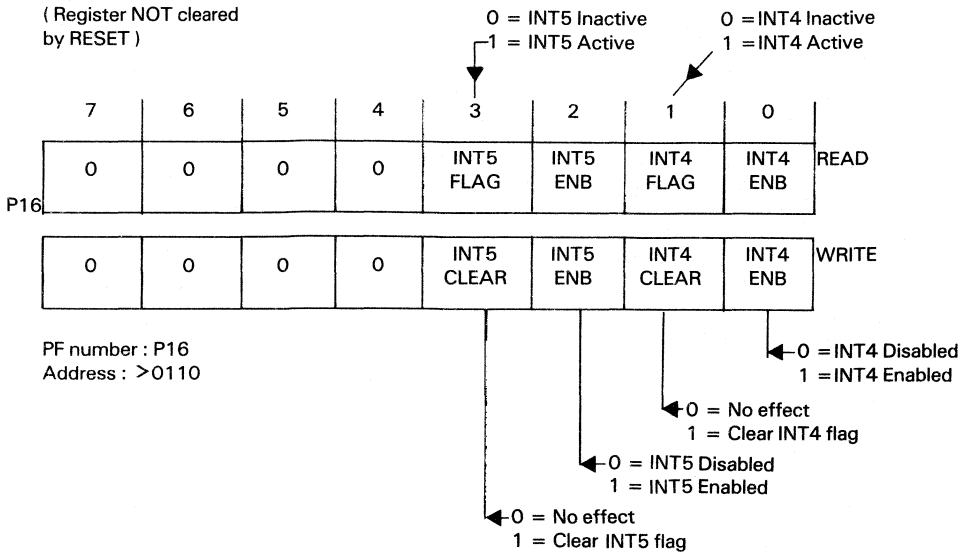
( Register NOT cleared by RESET )

0 = INT5 Inactive
1 = INT5 Active

0 = INT4 Inactive
1 = INT4 Active

| 7 | 6 | 5 | 4 | 3 | 2 | 1 | 0 |
|---|---|---|---|---|---|---|---|

P16

| 0 | 0 | 0 | 0 | INT5 FLAG | INT5 ENB | INT4 FLAG | INT4 ENB | READ |
|---|---|---|---|---|---|---|---|---|

| 0 | 0 | 0 | 0 | INT5 CLEAR | INT5 ENB | INT4 CLEAR | INT4 ENB | WRITE |
|---|---|---|---|---|---|---|---|---|

PF number : P16
Address : >0110

0 = INT4 Disabled
1 = INT4 Enabled

0 = No effect
1 = Clear INT4 flag

0 = INT5 Disabled
1 = INT5 Enabled

0 = No effect
1 = Clear INT5 flag